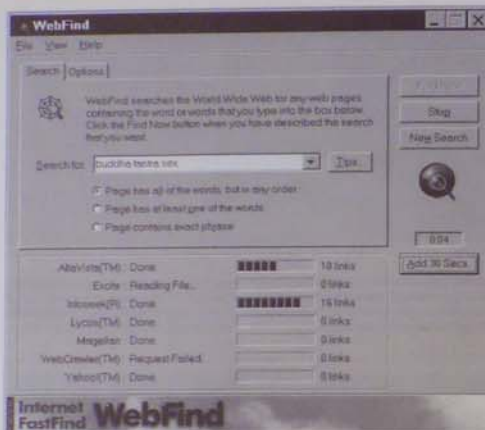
WebFind

File View Help

Search | Options

WebFind searches the World Wide Web for any web pages containing the word or words that you type into the box below. Click the Find Now button when you have described the search that you want.

Search for: buddha tantra sex

Tips...

Page has all of the words, but in any order

Page has at least one of the words

Page contains exact phrase

Find Now

Stop

New Search

0:04

Add 30 Secs

AltaVista(TM): Done 18 links

Excite: Reading File... 0 links

Infoseek(R): Done 19 links

Lycos(TM): Done 0 links

Magellan: Done 0 links

WebCrawler(TM): Request Failed 0 links

Yahoo!(TM): Done 0 links

Internet FastFind WebFind